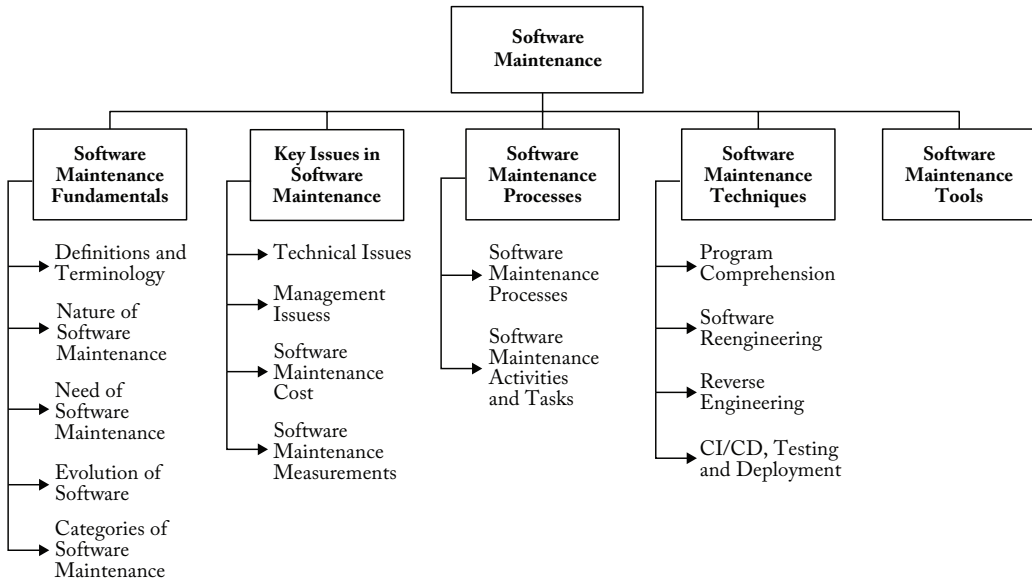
Software Maintenance

Software Maintenance Fundamentals

Definitions and Terminology

Nature of Software Maintenance

Need of Software Maintenance

Evolution of Software

Categories of Software Maintenance

Key Issues in Software Maintenance

Technical Issues

Management Issuess

Software Maintenance Cost

Software Maintenance Measurements

Software Maintenance Processes

Software Maintenance Processes

Software Maintenance Activities and Tasks

Software Maintenance Techniques

Program Comprehension

Software Reengineering

Reverse Engineering

CI/CD, Testing and Deployment

Software Maintenance Tools